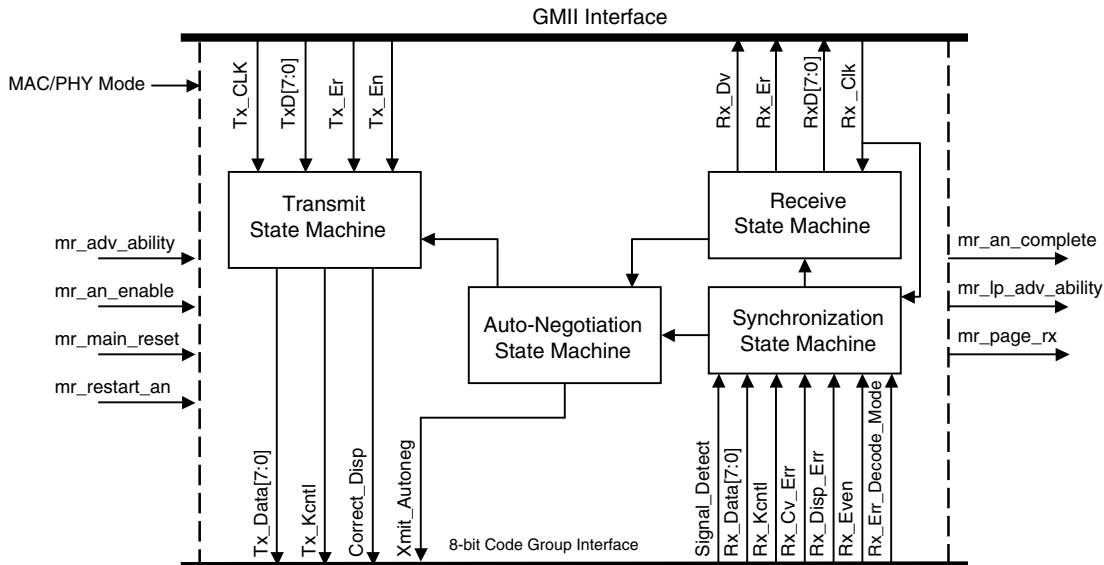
GMII Interface

MAC/PHY Mode

Tx_CLK
TxD[7:0]
Tx_Er
Tx_En

Rx_Dv
Rx_Er
RxD[7:0]
Rx_Clk

Transmit State Machine

Receive State Machine

mr_adv_ability
mr_an_enable
mr_main_reset
mr_restart_an

mr_an_complete
mr_lp_adv_ability
mr_page_rx

Auto-Negotiation State Machine

Synchronization State Machine

Tx_Data[7:0]
Tx_Kcntl
Correct_Disp
Xmit_Autoneg

8-bit Code Group Interface

Signal_Detect
Rx_Data[7:0]
Rx_Kcntl
Rx_Cv_Err
Rx_Disp_Err
Rx_Even
Rx_Err_Decode_Mode